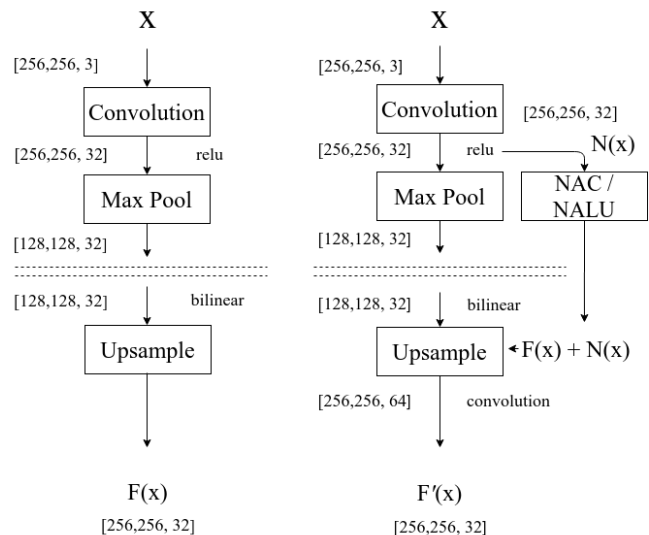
X

[256,256, 3]

Convolution

[256,256, 32]

relu

Max Pool

[128,128, 32]

[128,128, 32]

bilinear

Upsample

F(x)

[256,256, 32]

X

[256,256, 3]

Convolution

[256,256, 32]

[256,256, 32]

relu

N(x)

Max Pool

NAC / NALU

[128,128, 32]

[128,128, 32]

bilinear

Upsample

F(x) + N(x)

[256,256, 64]

convolution

F′(x)

[256,256, 32]